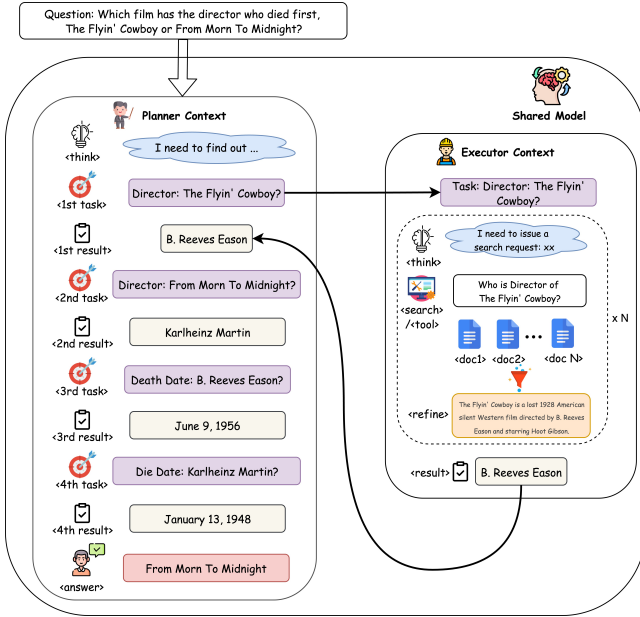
Question: Which film has the director who died first, The Flyin' Cowboy or From Morn To Midnight?

Shared Model

Planner Context

<think>
I need to find out ...

<1st task>
Director: The Flyin' Cowboy?

<1st result>
B. Reeves Eason

<2nd task>
Director: From Morn To Midnight?

<2nd result>
Karlheinz Martin

<3rd task>
Death Date: B. Reeves Eason?

<3rd result>
June 9, 1956

<4th task>
Die Date: Karlheinz Martin?

<4th result>
January 13, 1948

<answer>
From Morn To Midnight

Executor Context

Task: Director: The Flyin' Cowboy?

<think>
I need to issue a search request: xx

<search> /<tool>
Who is Director of The Flyin' Cowboy?

<doc1> <doc2> ... <doc N>

x N

<refine>
The Flyin' Cowboy is a lost 1928 American silent Western film directed by B. Reeves Eason and starring Hoot Gibson.

<result>
B. Reeves Eason